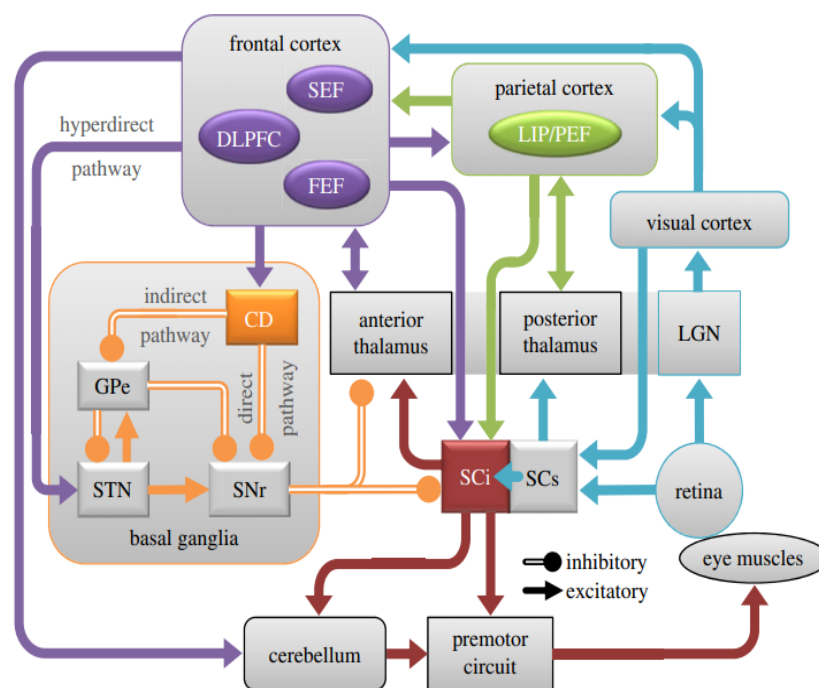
frontal cortex

SEF

DLPFC

FEF

hyperdirect pathway

parietal cortex

LIP/PEF

visual cortex

indirect pathway

CD

GPe

direct pathway

STN

SNr

basal ganglia

anterior thalamus

posterior thalamus

LGN

SCi

SCs

retina

inhibitory

excitatory

eye muscles

cerebellum

premotor circuit